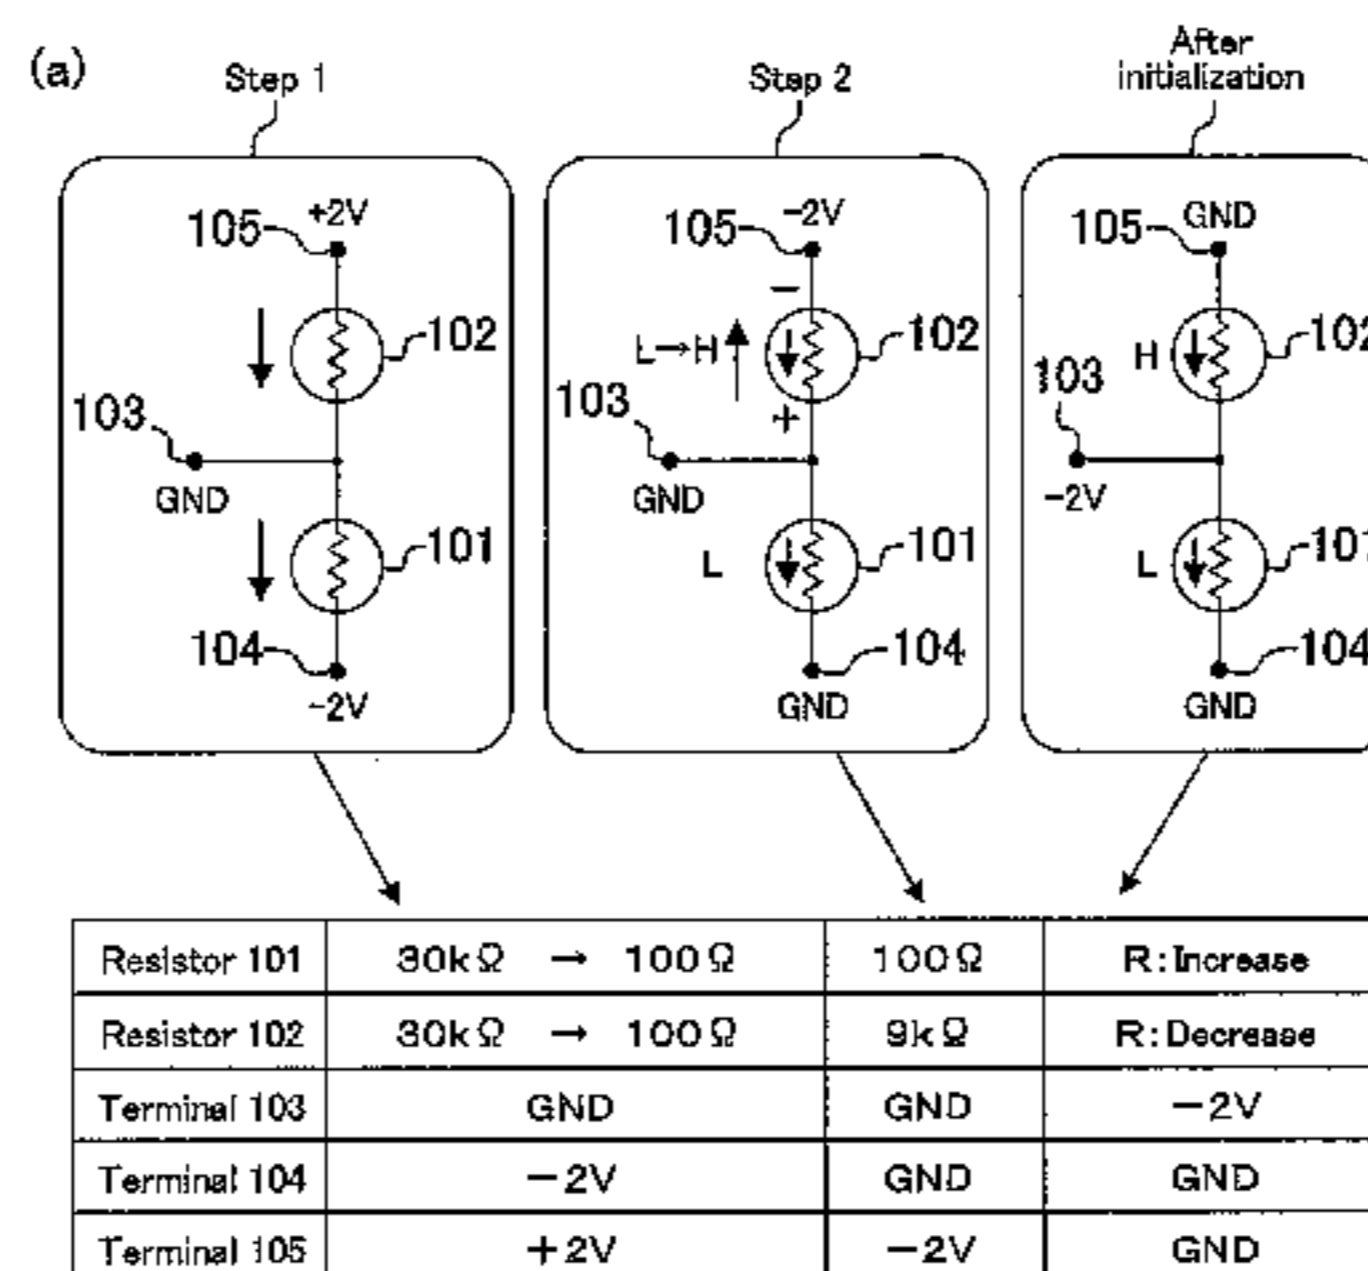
(a)

Step 1

105 +2V
102
103
GND
101
104 -2V

Step 2

105 -2V
−
L→H
102
103
+
GND
L
101
104
GND

After initialization

105 GND
H
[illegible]
103
-2V
L
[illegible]
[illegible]
GND

| Resistor 101 | 30kΩ → 100Ω | 100Ω | R: Increase |
|---|---|---|---|
| Resistor 102 | 30kΩ → 100Ω | 9kΩ | R: Decrease |
| Terminal 103 | GND | GND | −2V |
| Terminal 104 | −2V | GND | GND |
| Terminal 105 | +2V | −2V | GND |